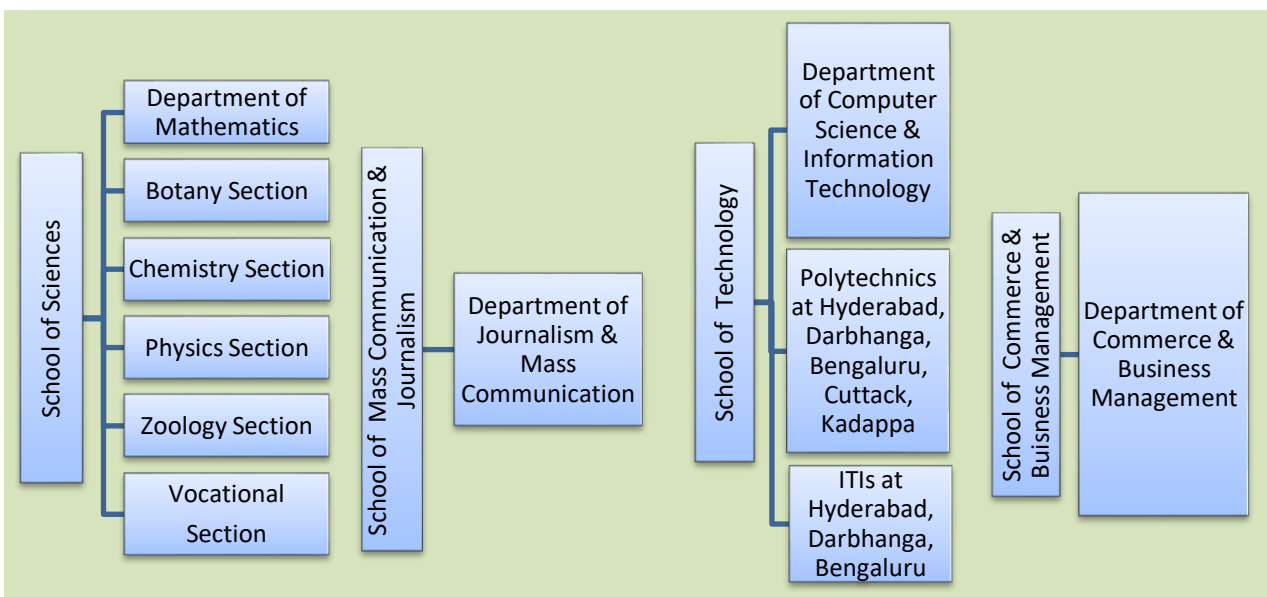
School of Sciences

Department of Mathematics

Botany Section

Chemistry Section

Physics Section

Zoology Section

Vocational Section

School of Mass Communication & Journalism

Department of Journalism & Mass Communication

School of Technology

Department of Computer Science & Information Technology

Polytechnics at Hyderabad, Darbhanga, Bengaluru, Cuttack, Kadappa

ITIs at Hyderabad, Darbhanga, Bengaluru

School of Commerce & Buisness Management

Department of Commerce & Business Management